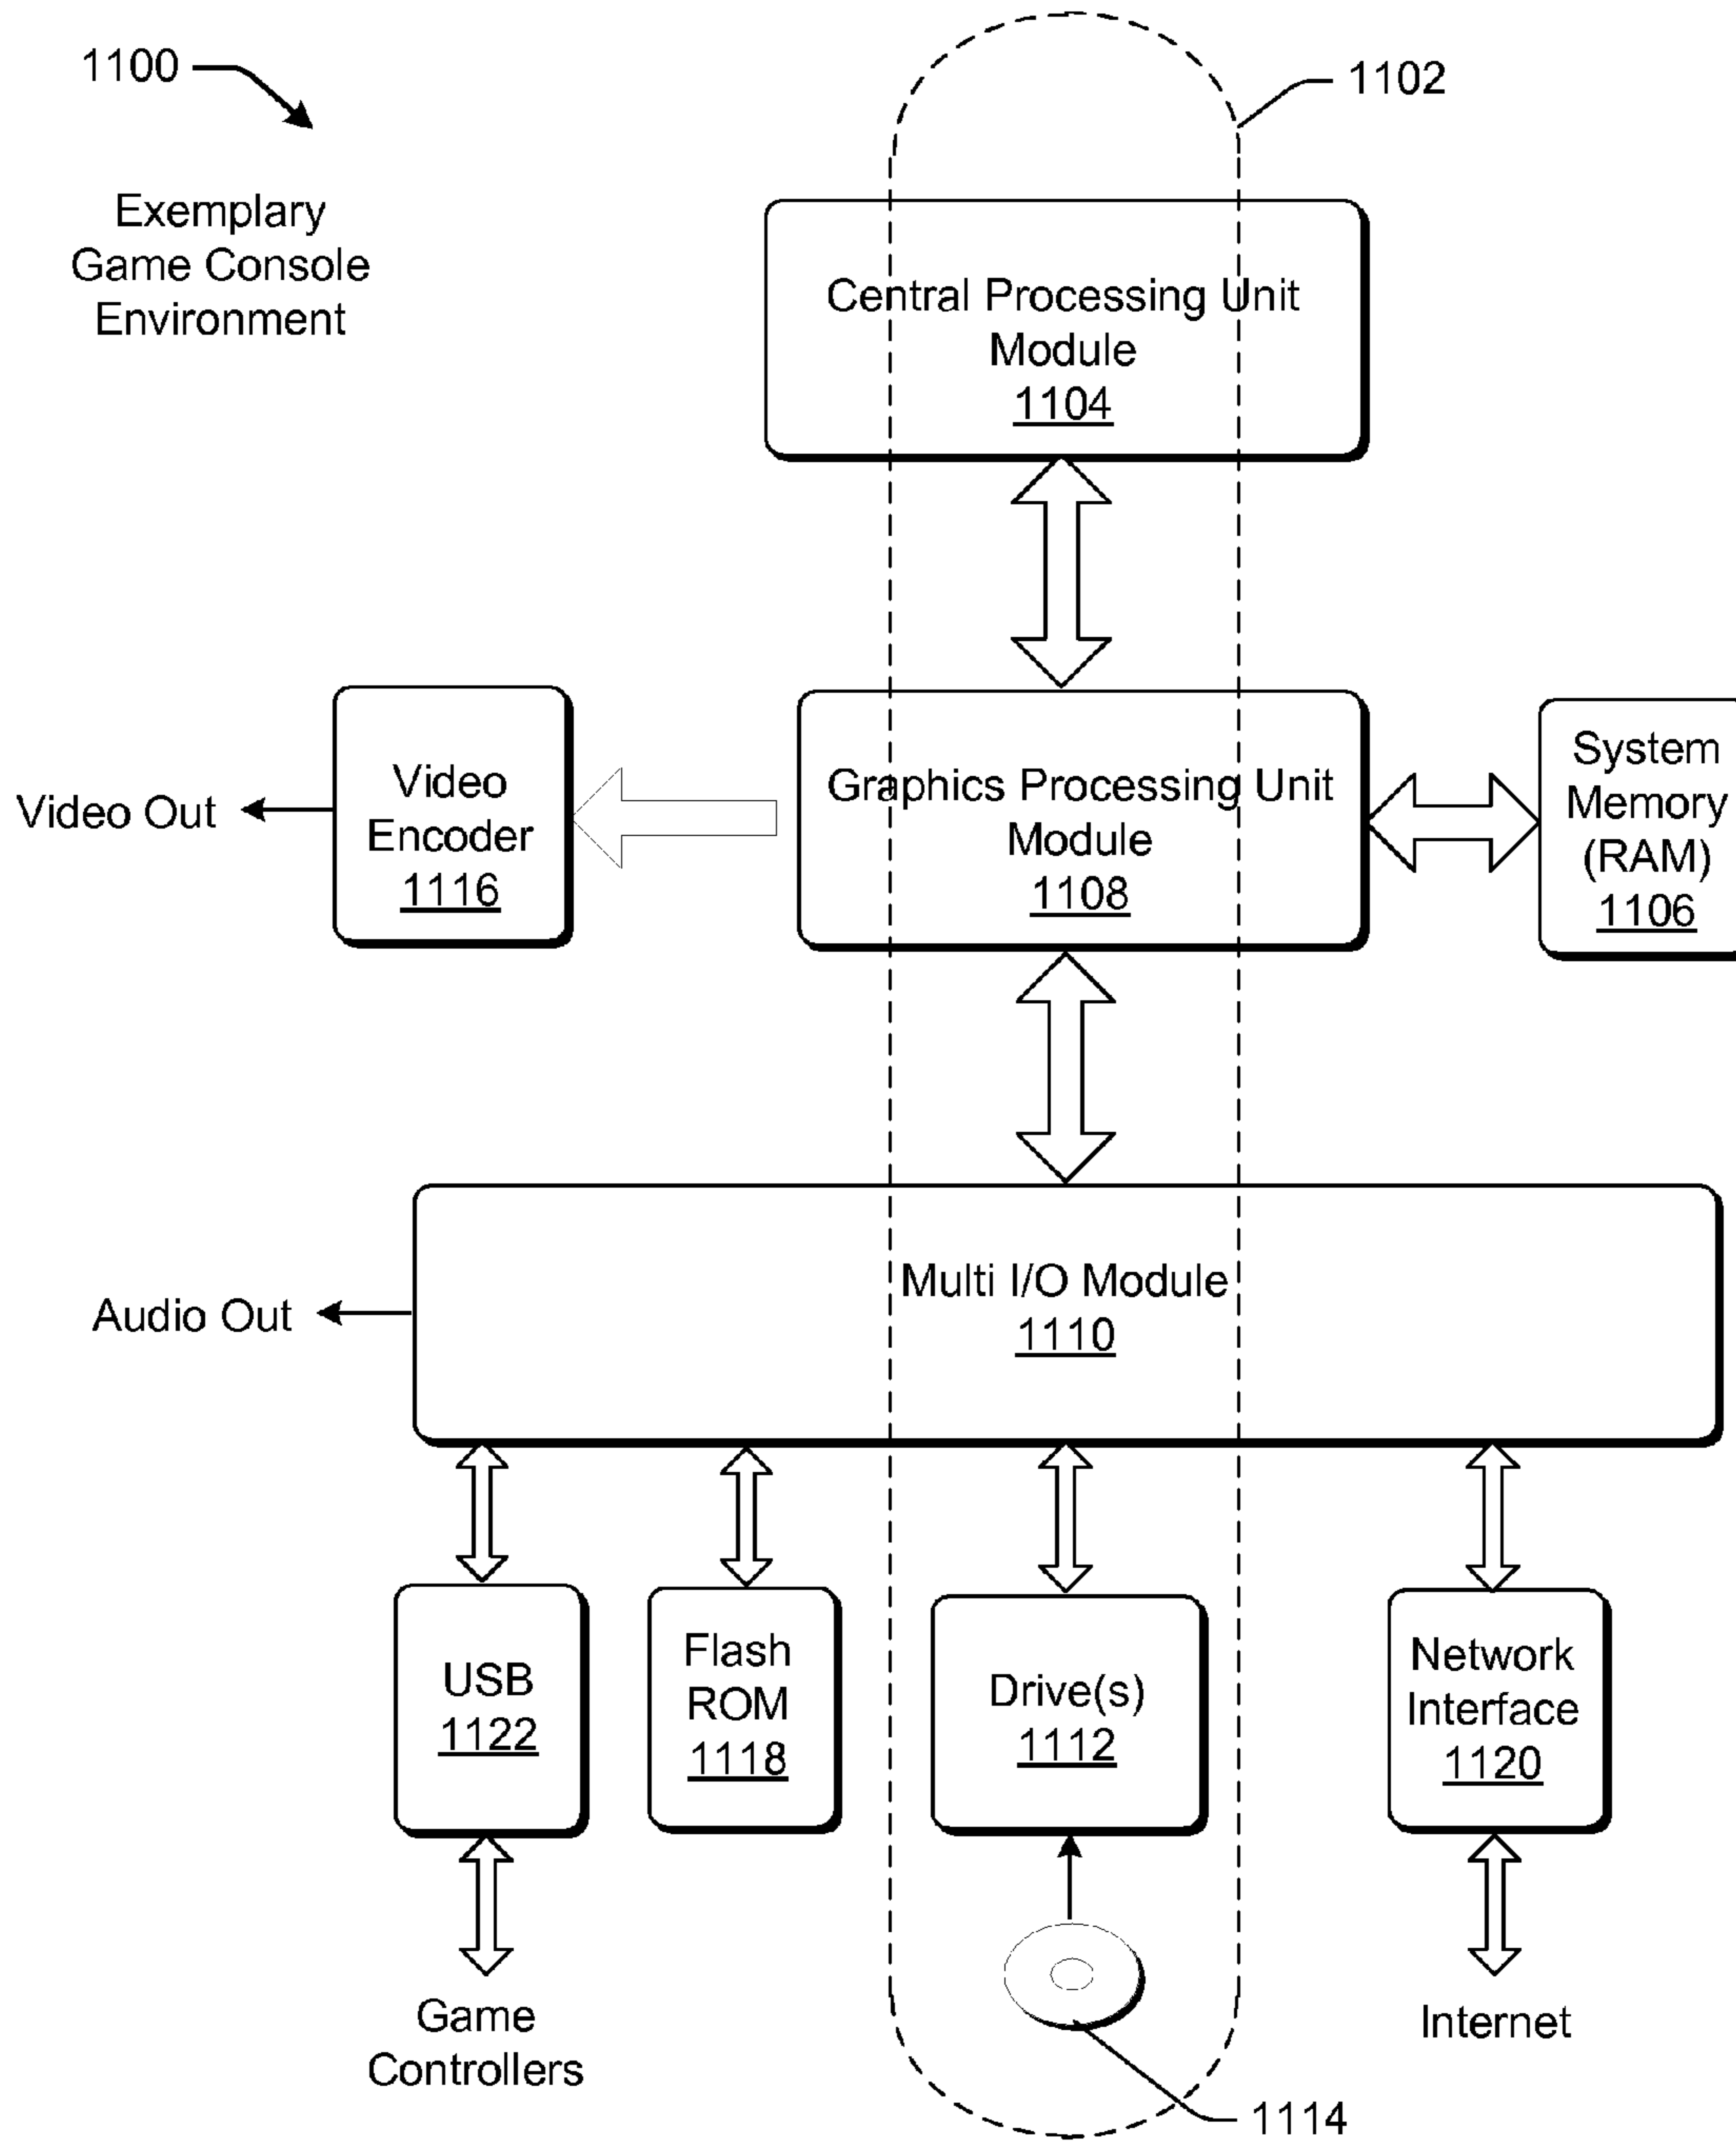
1100

Exemplary Game Console Environment

1102

Central Processing Unit Module
1104

Video Out

Video Encoder
1116

Graphics Processing Unit Module
1108

System Memory (RAM)
1106

Audio Out

Multi I/O Module
1110

USB
1122

Flash ROM
1118

Drive(s)
1112

Network Interface
1120

Game Controllers

Internet

1114